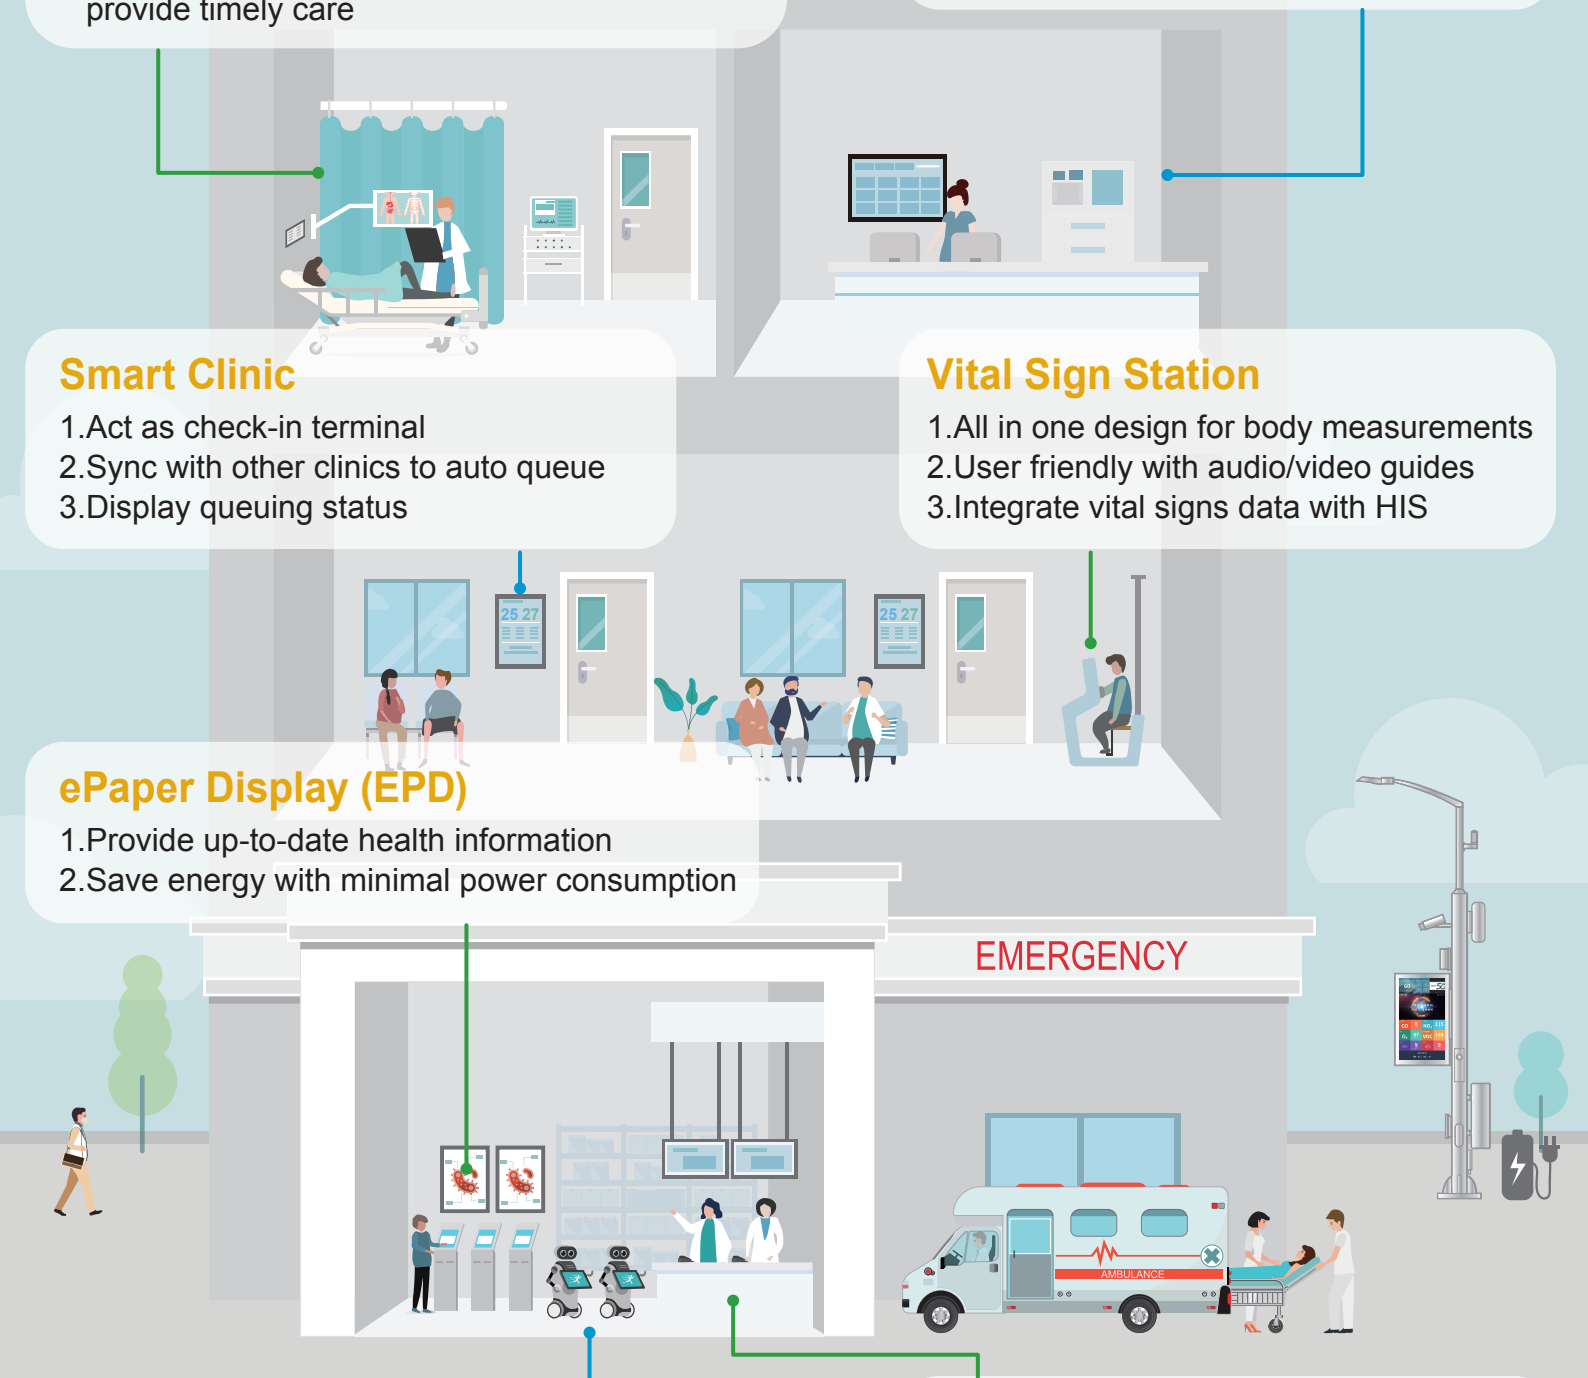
provide timely care

Smart Clinic
1.Act as check-in terminal
2.Sync with other clinics to auto queue
3.Display queuing status

Vital Sign Station
1.All in one design for body measurements
2.User friendly with audio/video guides
3.Integrate vital signs data with HIS

25 27

25 27

ePaper Display (EPD)
1.Provide up-to-date health information
2.Save energy with minimal power consumption

EMERGENCY

AMBULANCE